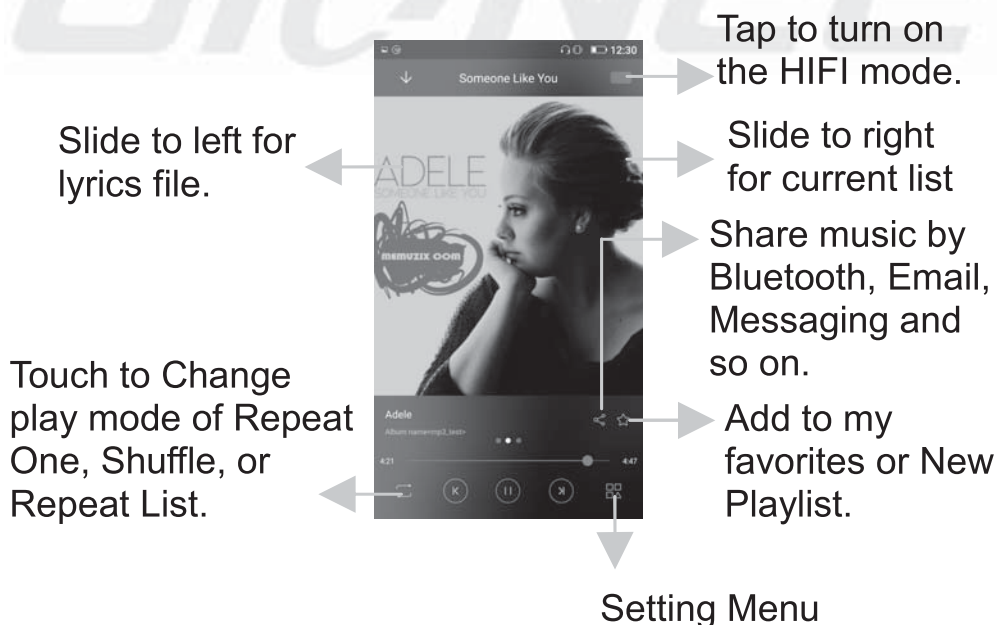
Tap to turn on the HIFI mode.

12:30

Someone Like You

Slide to left for lyrics file.

ADELE
SOMEONE LIKE YOU

memuzix com

Slide to right for current list

Share music by Bluetooth, Email, Messaging and so on.

Touch to Change play mode of Repeat One, Shuffle, or Repeat List.

Adele
Album name<mp3_test>

4:21
4:47

Add to my favorites or New Playlist.

Setting Menu